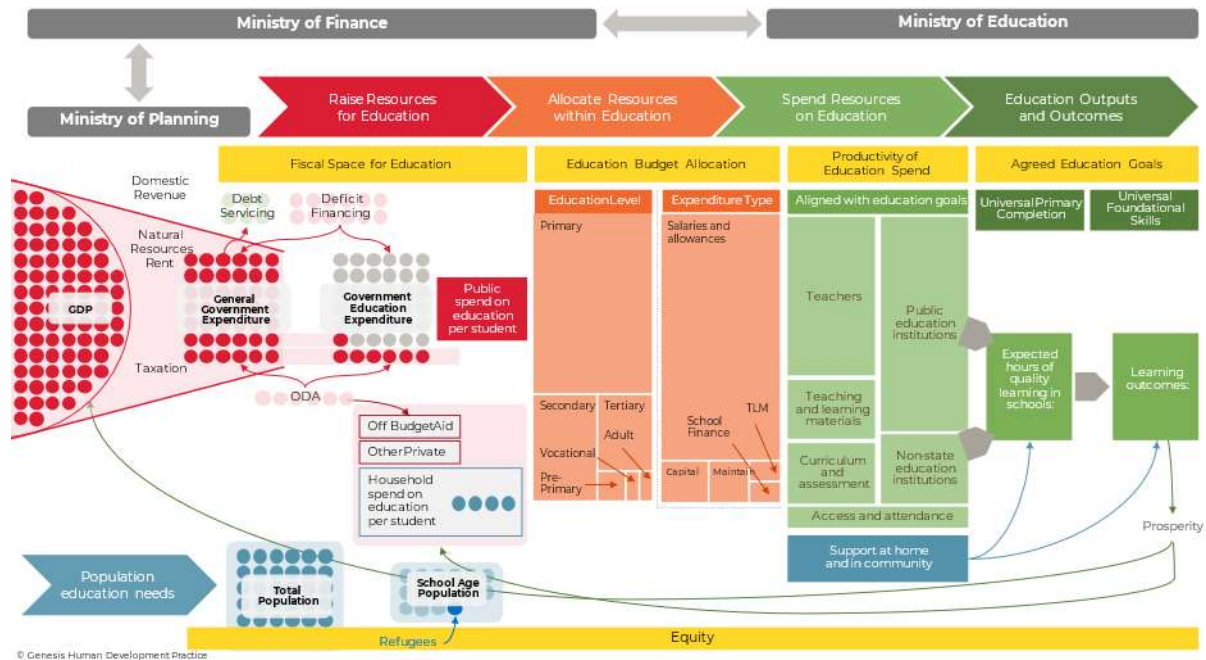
Ministry of Finance

Ministry of Education

Ministry of Planning

Raise Resources for Education

Allocate Resources within Education

Spend Resources on Education

Education Outputs and Outcomes

Fiscal Space for Education

Education Budget Allocation

Productivity of Education Spend

Agreed Education Goals

Domestic Revenue

Debt Servicing

Deficit Financing

Natural Resources Rent

GDP

General Government Expenditure

Government Education Expenditure

Public spend on education per student

Taxation

ODA

Off BudgetAid

OtherPrivate

Household spend on education per student

Education Level

Primary

Secondary

Tertiary

Vocational

Adult

Pre-Primary

Expenditure Type

Salaries and allowances

School Finance

TLM

Capital

Maintain

Aligned with education goals

Teachers

Public education institutions

Teaching and learning materials

Curriculum and assessment

Non-state education institutions

Access and attendance

Support at home and in community

Universal Primary Completion

Universal Foundational Skills

Expected hours of quality learning in schools:

Learning outcomes:

Prosperity

Population education needs

Total Population

School Age Population

Refugees

Equity

© Genesis Human Development Practice